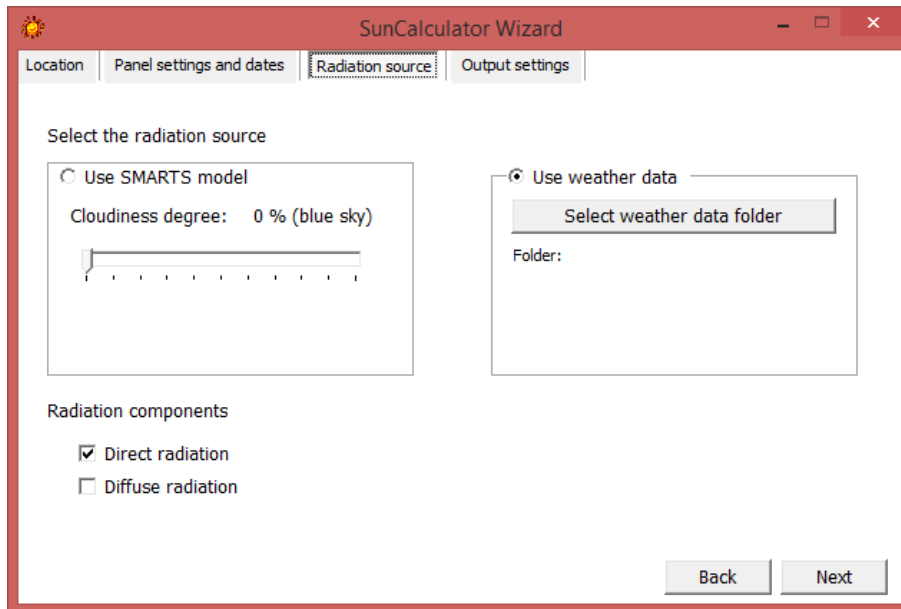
SunCalculator Wizard

Location | Panel settings and dates | Radiation source | Output settings

Select the radiation source

Use SMARTS model

Cloudiness degree: 0 % (blue sky)

Use weather data

Select weather data folder

Folder:

Radiation components

Direct radiation

Diffuse radiation

Back

Next